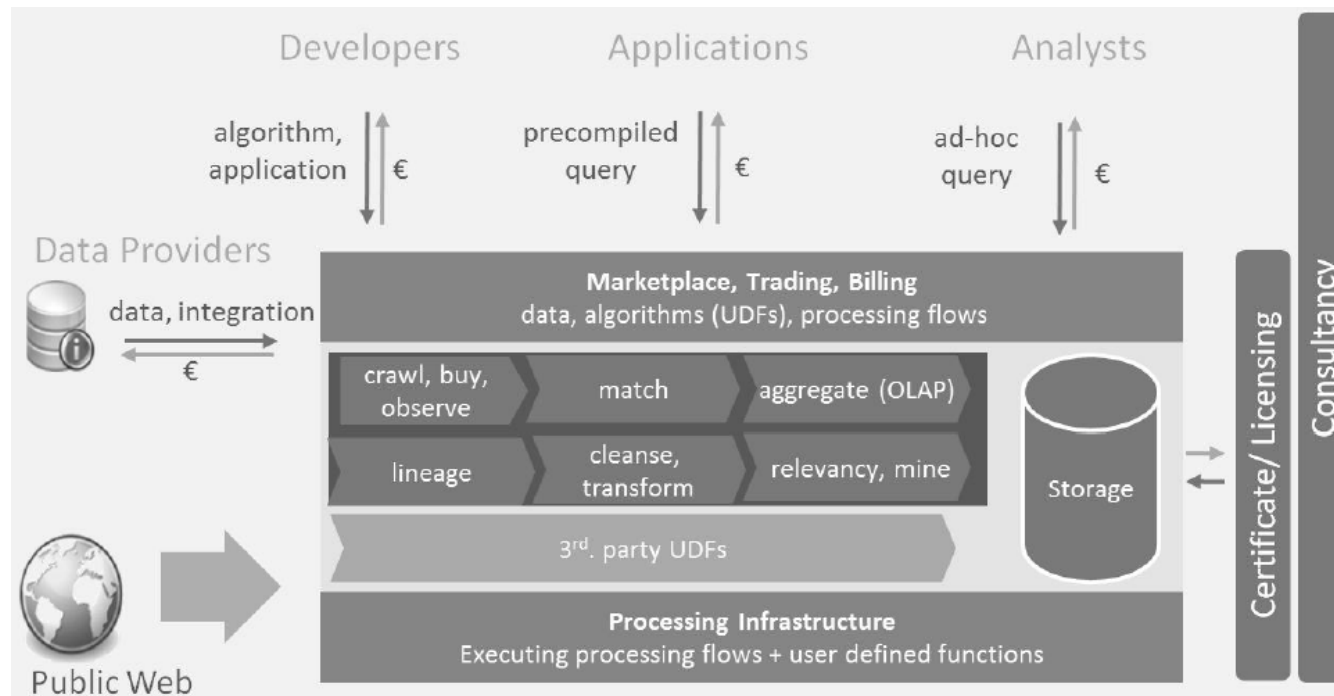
Developers

Applications

Analysts

algorithm, application

€

precompiled query

€

ad-hoc query

€

Data Providers

data, integration

€

Marketplace, Trading, Billing
data, algorithms (UDFs), processing flows

crawl, buy, observe

match

aggregate (OLAP)

lineage

cleanse, transform

relevancy, mine

3$^{rd}$. party UDFs

Storage

Processing Infrastructure
Executing processing flows + user defined functions

Public Web

Certificate/ Licensing

Consultancy